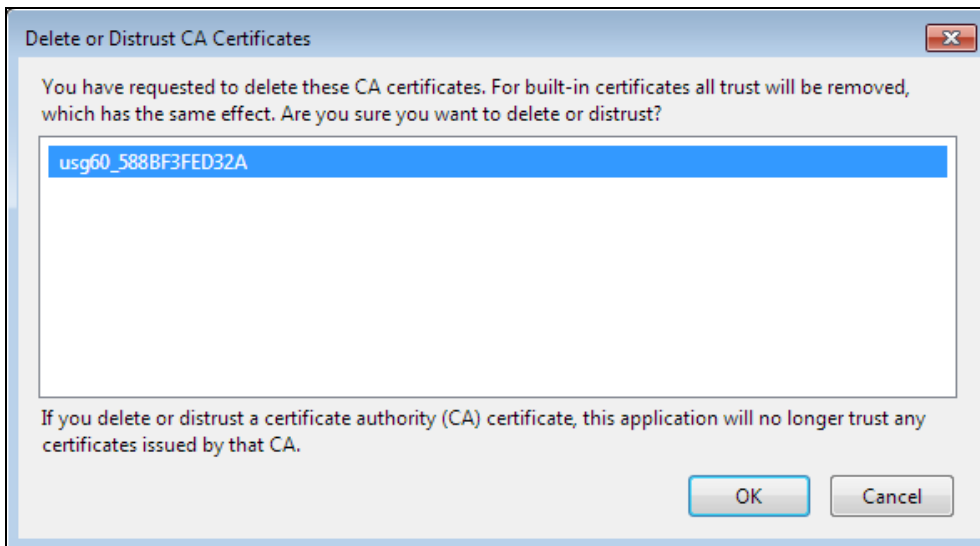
Delete or Distrust CA Certificates

You have requested to delete these CA certificates. For built-in certificates all trust will be removed, which has the same effect. Are you sure you want to delete or distrust?

usg60_588BF3FED32A

If you delete or distrust a certificate authority (CA) certificate, this application will no longer trust any certificates issued by that CA.

OK

Cancel